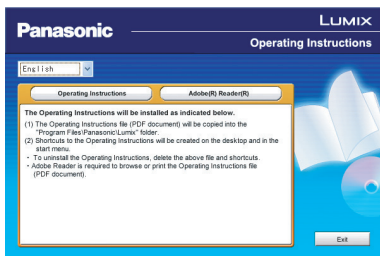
Panasonic

LUMIX

Operating Instructions

English

Operating Instructions

Adobe(R) Reader(R)

The Operating Instructions will be installed as indicated below.

(1) The Operating Instructions file (PDF document) will be copied into the "Program Files\Panasonic\Lumix" folder.

(2) Shortcuts to the Operating Instructions will be created on the desktop and in the start menu.

・To uninstall the Operating Instructions, delete the above file and shortcuts.

・Adobe Reader is required to browse or print the Operating Instructions file (PDF document).

Exit